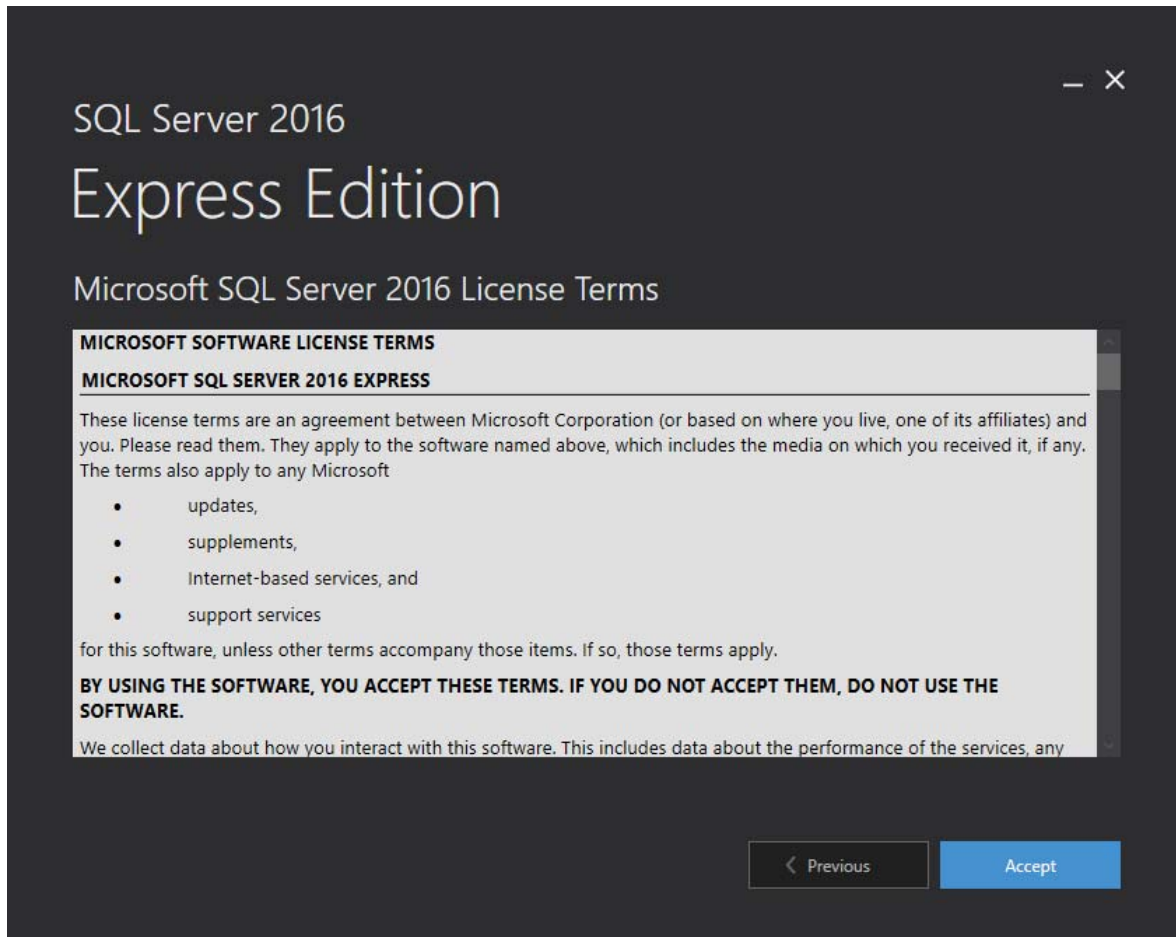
– ×

SQL Server 2016

Express Edition

Microsoft SQL Server 2016 License Terms

MICROSOFT SOFTWARE LICENSE TERMS

MICROSOFT SQL SERVER 2016 EXPRESS

These license terms are an agreement between Microsoft Corporation (or based on where you live, one of its affiliates) and you. Please read them. They apply to the software named above, which includes the media on which you received it, if any. The terms also apply to any Microsoft

- updates,
- supplements,
- Internet-based services, and
- support services

for this software, unless other terms accompany those items. If so, those terms apply.

BY USING THE SOFTWARE, YOU ACCEPT THESE TERMS. IF YOU DO NOT ACCEPT THEM, DO NOT USE THE SOFTWARE.

We collect data about how you interact with this software. This includes data about the performance of the services, any

< Previous

Accept